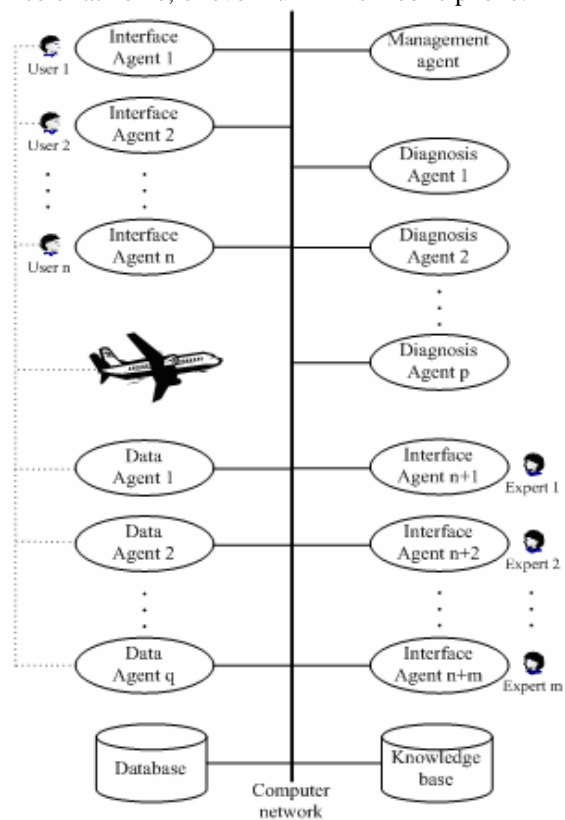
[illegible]

User 1

Interface Agent 1

Management agent

User 2

Interface Agent 2

Diagnosis Agent 1

User n

Interface Agent n

Diagnosis Agent 2

Diagnosis Agent p

Data Agent 1

Interface Agent n+1

Expert 1

Data Agent 2

Interface Agent n+2

Expert 2

Data Agent q

Interface Agent n+m

Expert m

Database

Computer network

Knowledge base